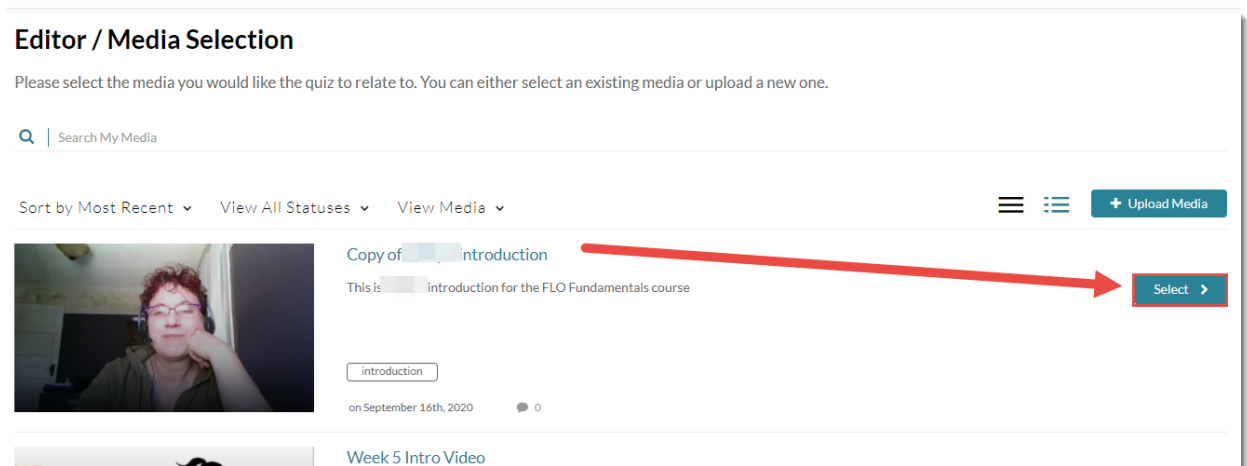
Editor / Media Selection

Please select the media you would like the quiz to relate to. You can either select an existing media or upload a new one.

Search My Media

Sort by Most Recent View All Statuses View Media

+ Upload Media

Copy of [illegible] introduction

This is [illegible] introduction for the FLO Fundamentals course

Select

introduction

on September 16th, 2020 0

Week 5 Intro Video